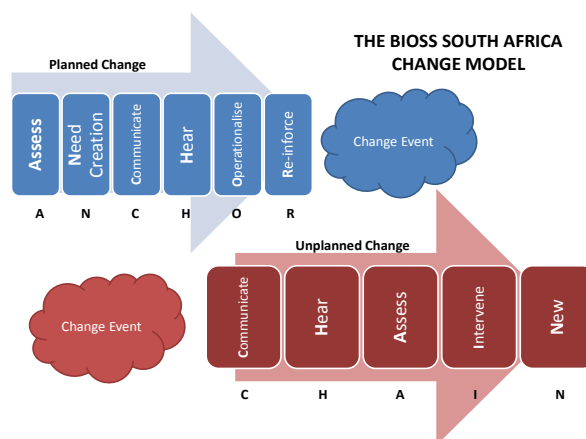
THE BIOSS SOUTH AFRICA CHANGE MODEL

Planned Change

Assess

Need Creation

Communicate

Hear

Operationalise

Re-inforce

A N C H O R

Change Event

Unplanned Change

Change Event

Communicate

Hear

Assess

Intervene

New

C H A I N